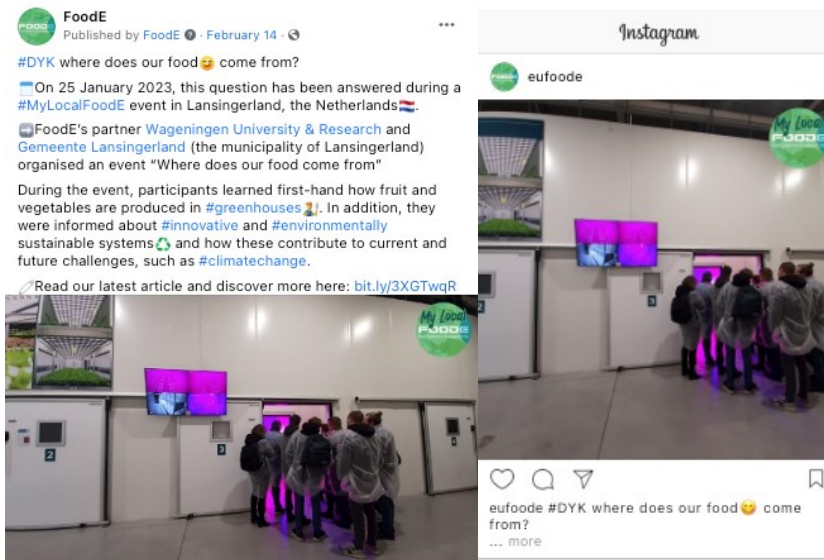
FoodE
Published by FoodE · February 14 ·

#DYK where does our food😋 come from?

📅On 25 January 2023, this question has been answered during a #MyLocalFoodE event in Lansingerland, the Netherlands🇳🇱.

➡️FoodE's partner Wageningen University & Research and Gemeente Lansingerland (the municipality of Lansingerland) organised an event "Where does our food come from"

During the event, participants learned first-hand how fruit and vegetables are produced in #greenhouses👩‍🌾. In addition, they were informed about #innovative and #environmentally sustainable systems♻️ and how these contribute to current and future challenges, such as #climatechange.

🔗Read our latest article and discover more here: bit.ly/3XGTwqR

My Local FOODE

2

3

4

Instagram

eufoode

My Local FOODE

3

eufoode #DYK where does our food😋 come from?
... more